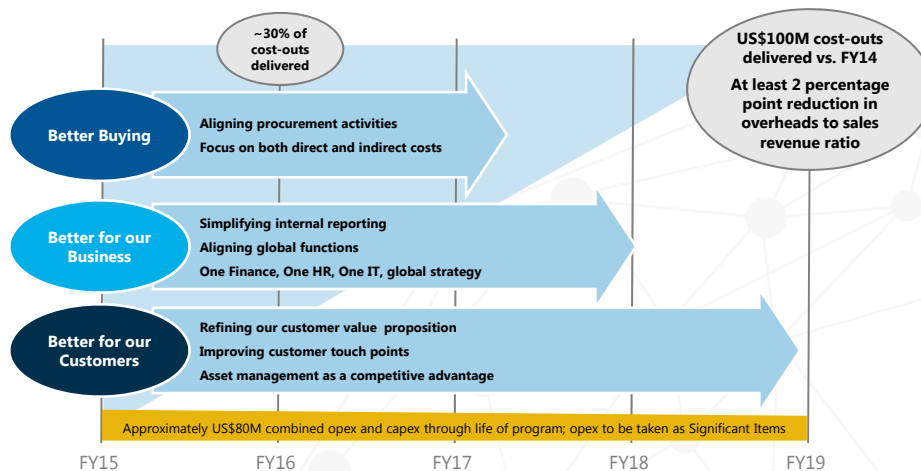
~30% of cost-outs delivered

US$100M cost-outs delivered vs. FY14

At least 2 percentage point reduction in overheads to sales revenue ratio

Better Buying

Aligning procurement activities
Focus on both direct and indirect costs

Better for our Business

Simplifying internal reporting
Aligning global functions
One Finance, One HR, One IT, global strategy

Better for our Customers

Refining our customer value proposition
Improving customer touch points
Asset management as a competitive advantage

Approximately US$80M combined opex and capex through life of program; opex to be taken as Significant Items

FY15 FY16 FY17 FY18 FY19